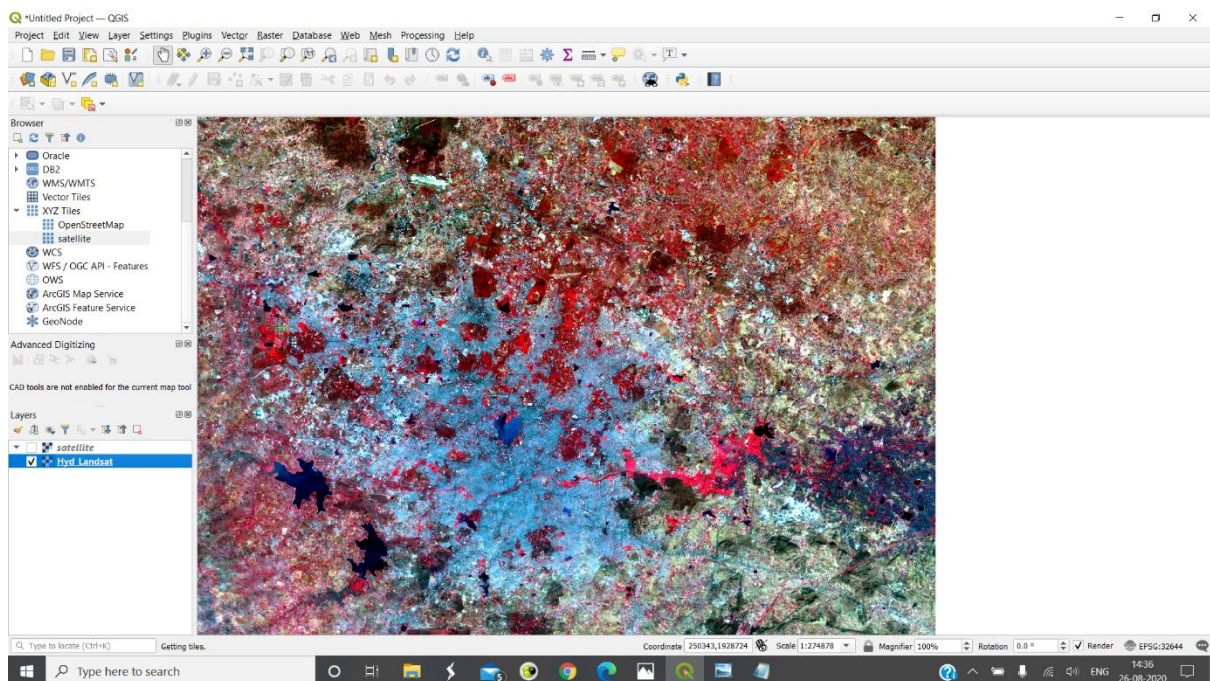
*Untitled Project — QGIS

Project Edit View Layer Settings Plugins Vector Raster Database Web Mesh Processing Help

Browser

Oracle
DB2
WMS/WMTS
Vector Tiles
XYZ Tiles
OpenStreetMap
satellite
WCS
WFS / OGC API - Features
OWS
ArcGIS Map Service
ArcGIS Feature Service
GeoNode

Advanced Digitizing

CAD tools are not enabled for the current map tool

Layers

satellite
Hyd_Landsat

Type to locate (Ctrl+K) Getting tiles.

Coordinate 250343,1928724 Scale 1:274878 Magnifier 100% Rotation 0.0 ° Render EPSG:32644

Type here to search

ENG 14:36 26-08-2020